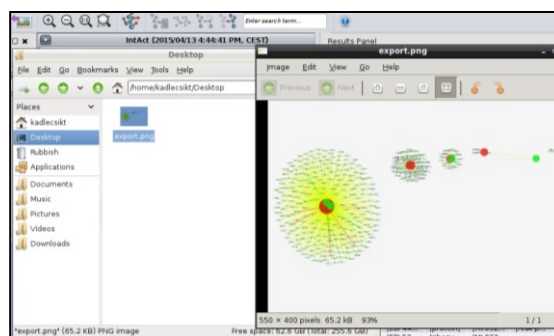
Enter search term...

IntAct (2015/04/13 4:44:41 PM, CEST)

Results Panel

Desktop

File Edit Go Bookmarks View Tools Help

/home/kadlecsikt/Desktop

Places

kadlecsikt

Desktop

Rubbish

Applications

Documents

Music

Pictures

Videos

Downloads

export.png

"export.png" (65.2 KB) PNG image

Free space: 62.6 GB (Total: 255.6 GB)

export.png

Image Edit View Go Help

Previous Next

550 × 400 pixels 65.2 kB 93%

1/1